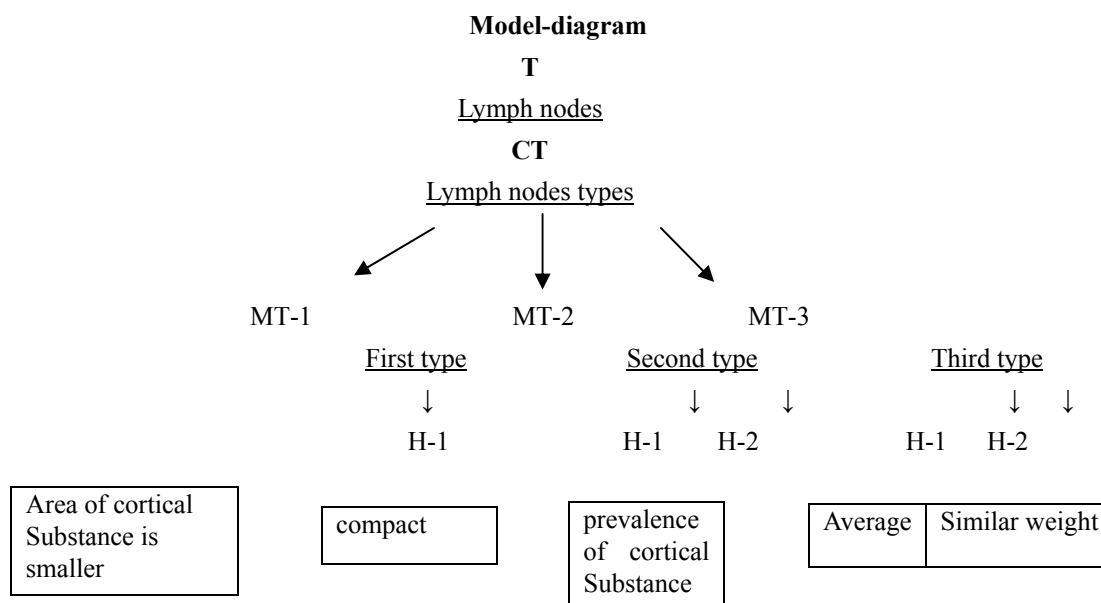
**Model-diagram**

**T**

Lymph nodes

**CT**

Lymph nodes types

MT-1 MT-2 MT-3

First type

↓

H-1

Second type

↓ ↓

H-1 H-2

Third type

↓ ↓

H-1 H-2

Area of cortical Substance is smaller

compact

prevalence of cortical Substance

| Average | Similar weight |
|---|---|